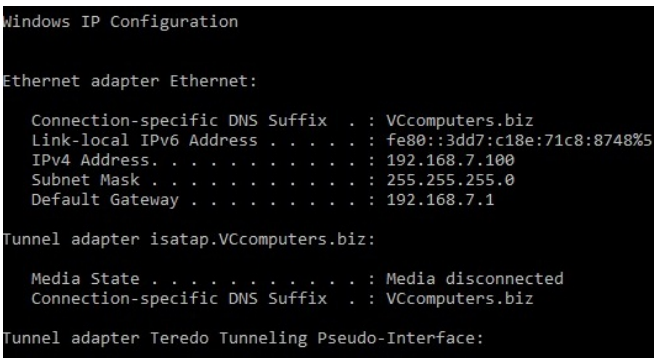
Windows IP Configuration

Ethernet adapter Ethernet:

Connection-specific DNS Suffix . : VCcomputers.biz
Link-local IPv6 Address . . . . . : fe80::3dd7:c18e:71c8:8748%5
IPv4 Address. . . . . . . . . . . : 192.168.7.100
Subnet Mask . . . . . . . . . . . : 255.255.255.0
Default Gateway . . . . . . . . . : 192.168.7.1

Tunnel adapter isatap.VCcomputers.biz:

Media State . . . . . . . . . . . : Media disconnected
Connection-specific DNS Suffix . : VCcomputers.biz

Tunnel adapter Teredo Tunneling Pseudo-Interface: